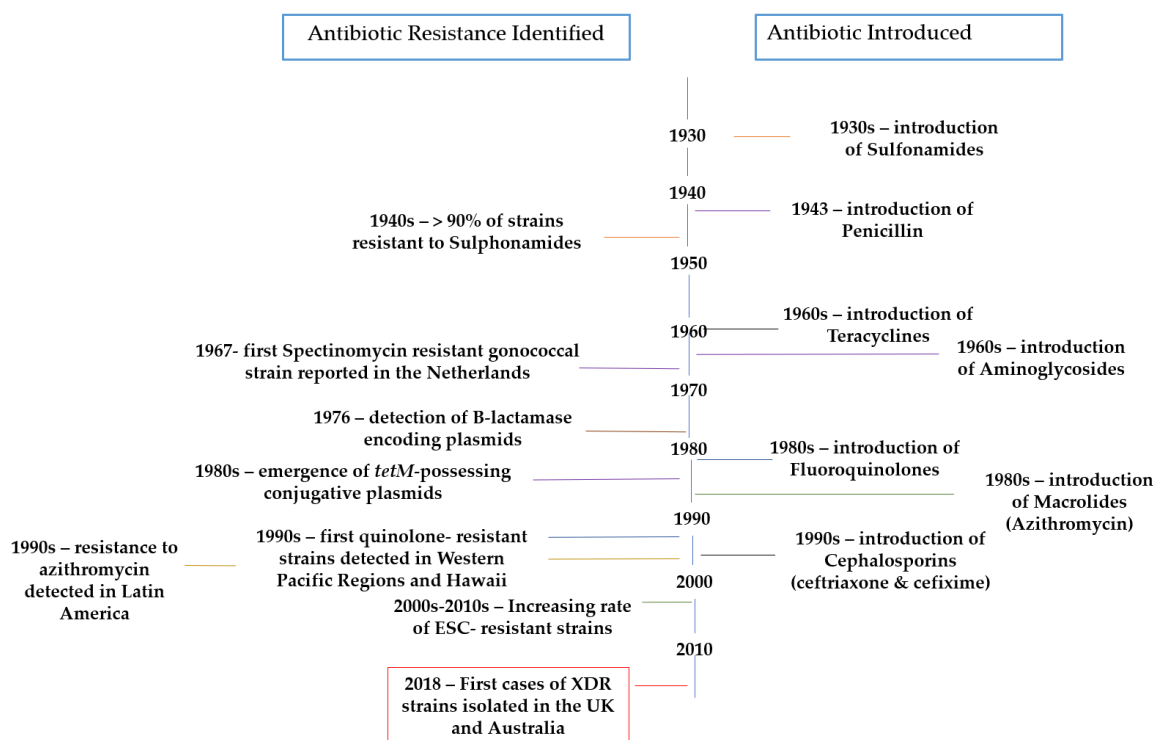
Antibiotic Resistance Identified

Antibiotic Introduced

1930

1930s – introduction of Sulfonamides

1940

1940s – > 90% of strains resistant to Sulphonamides

1943 – introduction of Penicillin

1950

1960s – introduction of Teracyclines

1960

1967- first Spectinomycin resistant gonococcal strain reported in the Netherlands

1960s – introduction of Aminoglycosides

1970

1976 – detection of B-lactamase encoding plasmids

1980

1980s – introduction of Fluoroquinolones

1980s – emergence of *tetM*-possessing conjugative plasmids

1980s – introduction of Macrolides (Azithromycin)

1990

1990s – resistance to azithromycin detected in Latin America

1990s – first quinolone- resistant strains detected in Western Pacific Regions and Hawaii

1990s – introduction of Cephalosporins (ceftriaxone & cefixime)

2000

2000s-2010s – Increasing rate of ESC- resistant strains

2010

2018 – First cases of XDR strains isolated in the UK and Australia